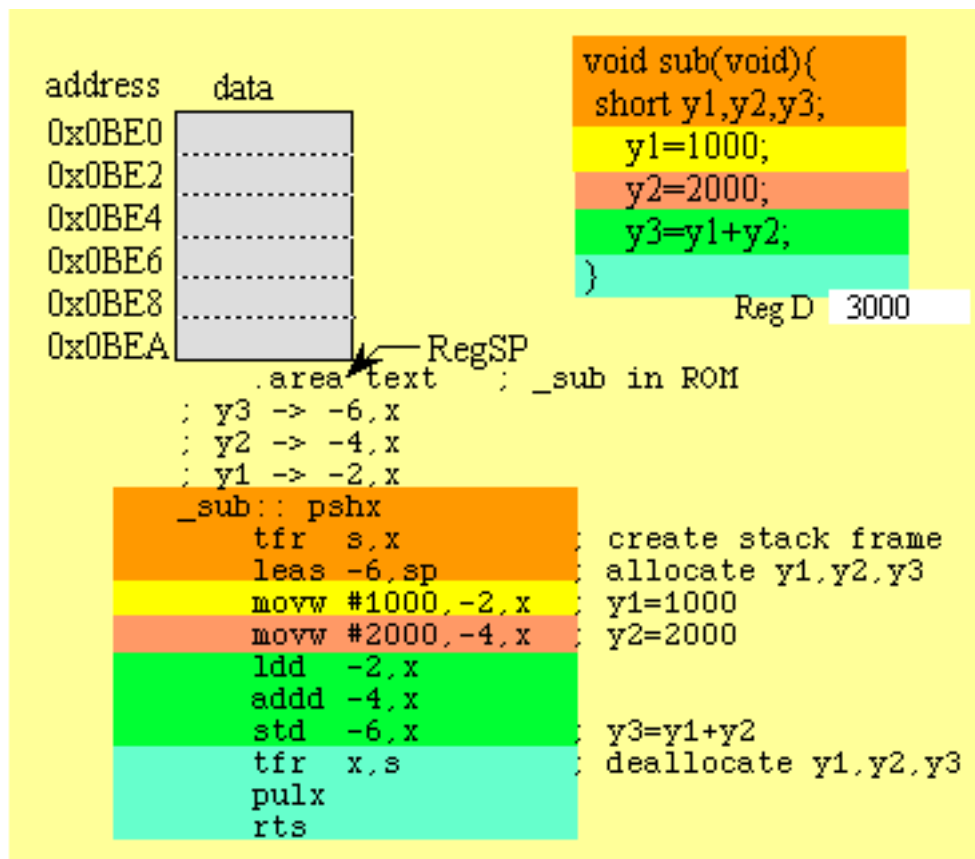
address data
0x0BE0
0x0BE2
0x0BE4
0x0BE6
0x0BE8
0x0BEA
RegSP

void sub(void){
short y1,y2,y3;
y1=1000;
y2=2000;
y3=y1+y2;
}
Reg D 3000

.area text ; _sub in ROM
; y3 -> -6,x
; y2 -> -4,x
; y1 -> -2,x
_sub:: pshx
tfr s,x ; create stack frame
leas -6,sp ; allocate y1,y2,y3
movw #1000,-2,x ; y1=1000
movw #2000,-4,x ; y2=2000
ldd -2,x
addd -4,x
std -6,x ; y3=y1+y2
tfr x,s ; deallocate y1,y2,y3
pulx
rts